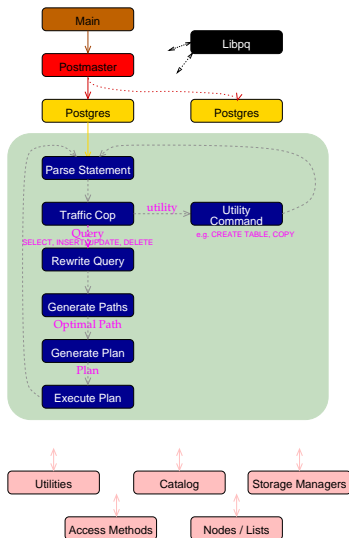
Main

Libpq

Postmaster

Postgres

Postgres

Parse Statement

Traffic Cop

utility

Utility Command

e.g. CREATE TABLE, COPY

Query

SELECT, INSERT, UPDATE, DELETE

Rewrite Query

Generate Paths

Optimal Path

Generate Plan

Plan

Execute Plan

Utilities

Catalog

Storage Managers

Access Methods

Nodes / Lists